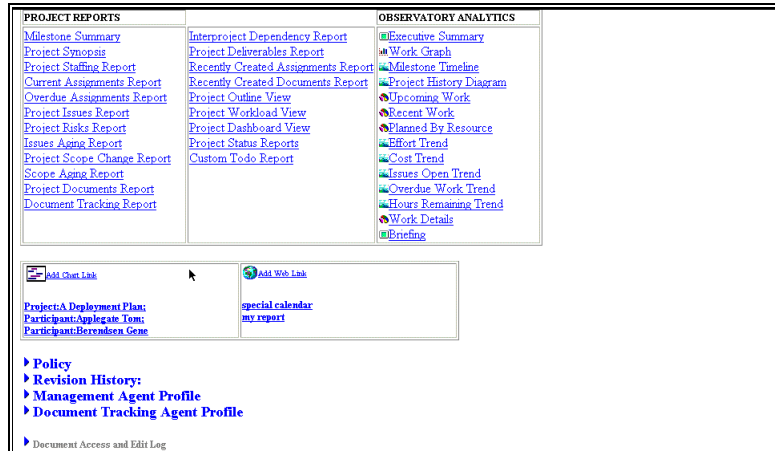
| PROJECT REPORTS | | OBSERVATORY ANALYTICS |
|---|---|---|
| Milestone Summary<br>Project Synopsis<br>Project Staffing Report<br>Current Assignments Report<br>Overdue Assignments Report<br>Project Issues Report<br>Project Risks Report<br>Issues Aging Report<br>Project Scope Change Report<br>Scope Aging Report<br>Project Documents Report<br>Document Tracking Report | Interproject Dependency Report<br>Project Deliverables Report<br>Recently Created Assignments Report<br>Recently Created Documents Report<br>Project Outline View<br>Project Workload View<br>Project Dashboard View<br>Project Status Reports<br>Custom Todo Report | Executive Summary<br>Work Graph<br>Milestone Timeline<br>Project History Diagram<br>Upcoming Work<br>Recent Work<br>Planned By Resource<br>Effort Trend<br>Cost Trend<br>Issues Open Trend<br>Overdue Work Trend<br>Hours Remaining Trend<br>Work Details<br>Briefing |

Add Chart Link

Project:A Deployment Plan;
Participant:Applegate Tom;
Participant:Berendsen Gene

Add Web Link

special calendar
my report

Policy
Revision History:
Management Agent Profile
Document Tracking Agent Profile

Document Access and Edit Log